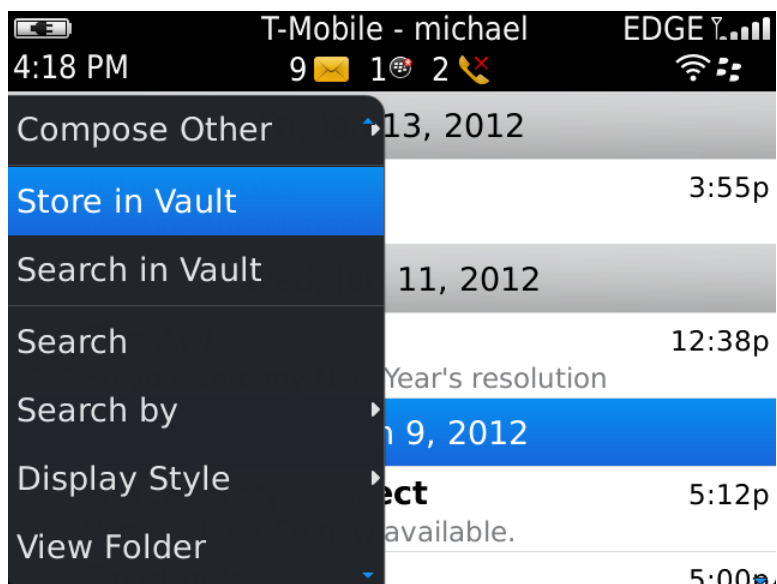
T-Mobile - michael
EDGE
4:18 PM
9 1 2

Compose Other
13, 2012
Store in Vault
3:55p
Search in Vault
11, 2012
Search
12:38p
Year's resolution
Search by
n 9, 2012
Display Style
ect
5:12p
available.
View Folder
5:00p